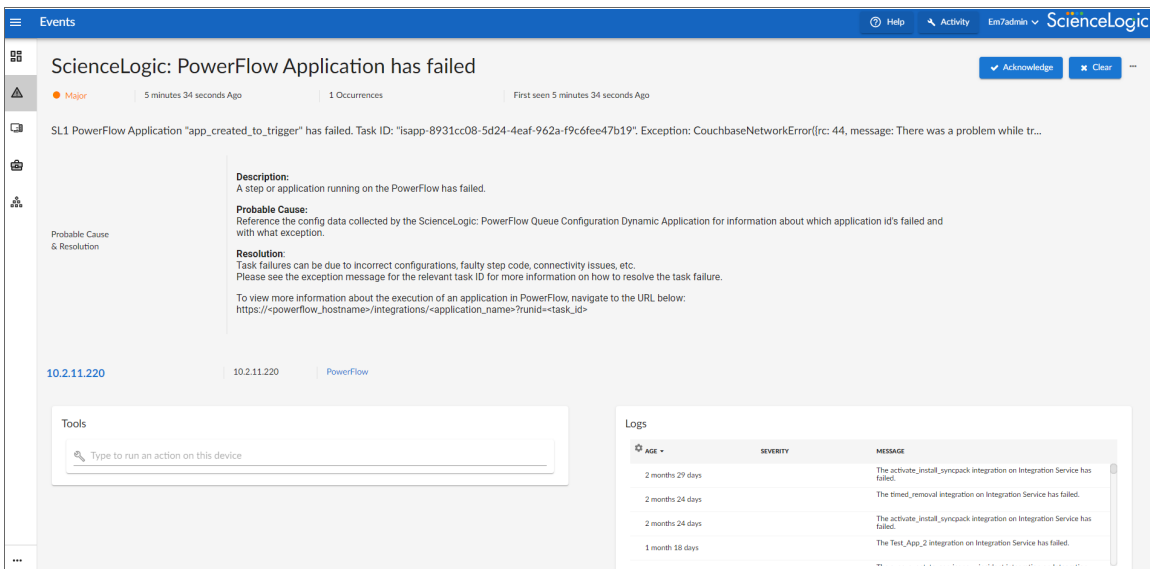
Events

Help Activity Em7admin ScienceLogic

ScienceLogic: PowerFlow Application has failed

Acknowledge Clear ...

Major 5 minutes 34 seconds Ago 1 Occurrences First seen 5 minutes 34 seconds Ago

SL1 PowerFlow Application "app_created_to_trigger" has failed. Task ID: "isapp-8931cc08-5d24-4eaf-962a-f9c6fee47b19". Exception: CouchbaseNetworkError({rc: 44, message: There was a problem while tr...

Probable Cause & Resolution

Description:
A step or application running on the PowerFlow has failed.

Probable Cause:
Reference the config data collected by the ScienceLogic: PowerFlow Queue Configuration Dynamic Application for information about which application id's failed and with what exception.

Resolution:
Task failures can be due to incorrect configurations, faulty step code, connectivity issues, etc.
Please see the exception message for the relevant task ID for more information on how to resolve the task failure.

To view more information about the execution of an application in PowerFlow, navigate to the URL below:
https://<powerflow_hostname>/integrations/<application_name>?runid=<task_id>

10.2.11.220 10.2.11.220 PowerFlow

Tools

Type to run an action on this device

Logs

| AGE | SEVERITY | MESSAGE |
|---|---|---|
| 2 months 29 days | | The activate_install_syncpack integration on Integration Service has failed. |
| 2 months 24 days | | The timed_removal integration on Integration Service has failed. |
| 2 months 24 days | | The activate_install_syncpack integration on Integration Service has failed. |
| 1 month 18 days | | The Test_App_2 integration on Integration Service has failed. |

...